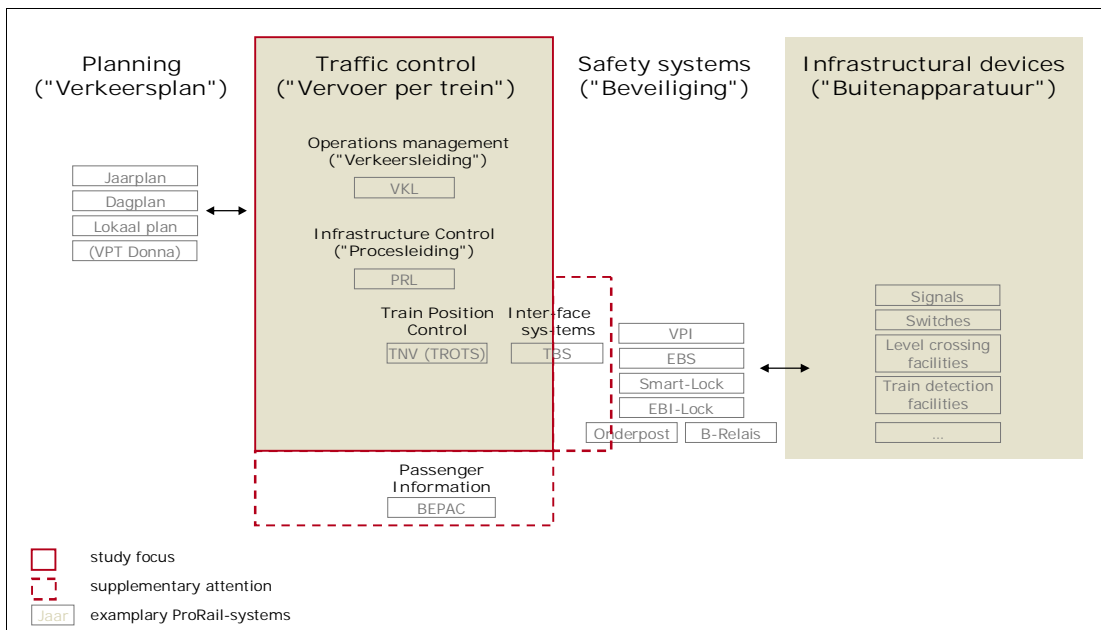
Planning
("Verkeersplan")

Jaarplan
Dagplan
Lokaal plan
(VPT Donna)

Traffic control
("Vervoer per trein")

Operations management
("Verkeersleiding")

VKL

Infrastructure Control
("Procesleiding")

PRL

Train Position Control

TNV (TROTS)

Inter-face sys-tems

TBS

Passenger Information

BEPAC

Safety systems
("Beveiliging")

VPI
EBS
Smart-Lock
EBI-Lock
Onderpost
B-Relais

Infrastructural devices
("Buitenapparatuur")

Signals
Switches
Level crossing facilities
Train detection facilities
...

study focus
supplementary attention
Jaar exemplary ProRail-systems